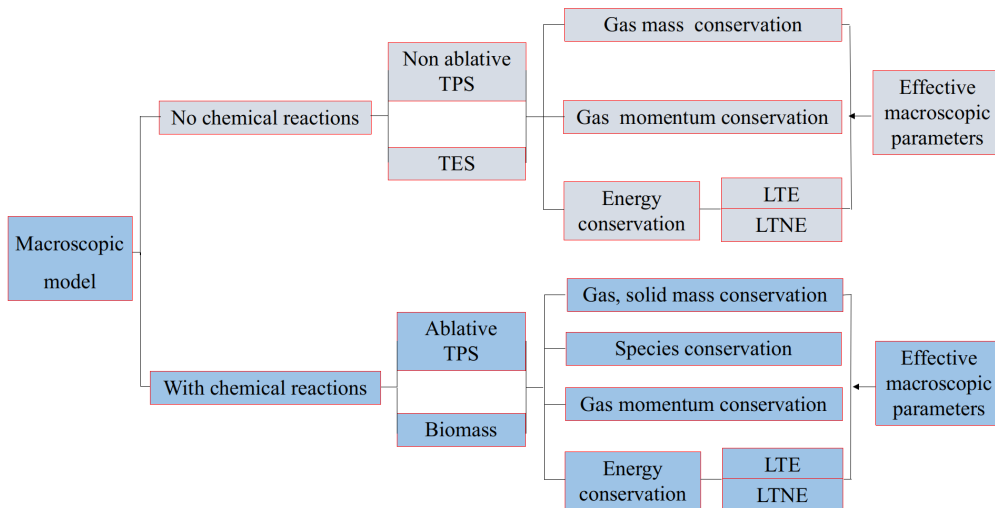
Macroscopic model

No chemical reactions

Non ablative TPS

TES

Gas mass conservation

Gas momentum conservation

Energy conservation

LTE

LTNE

Effective macroscopic parameters

With chemical reactions

Ablative TPS

Biomass

Gas, solid mass conservation

Species conservation

Gas momentum conservation

Energy conservation

LTE

LTNE

Effective macroscopic parameters